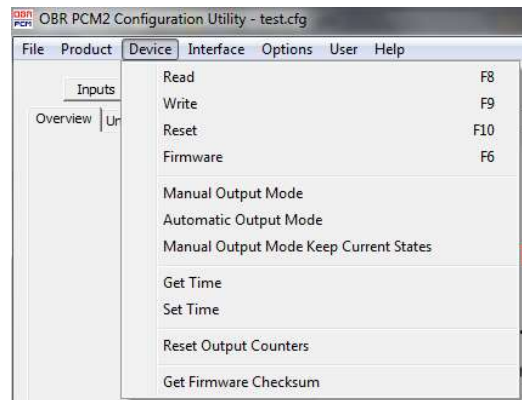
OBR PCM OBR PCM2 Configuration Utility - test.cfg

File Product Device Interface Options User Help

Inputs

Overview Ur

Read F8
Write F9
Reset F10
Firmware F6

Manual Output Mode
Automatic Output Mode
Manual Output Mode Keep Current States

Get Time
Set Time

Reset Output Counters

Get Firmware Checksum